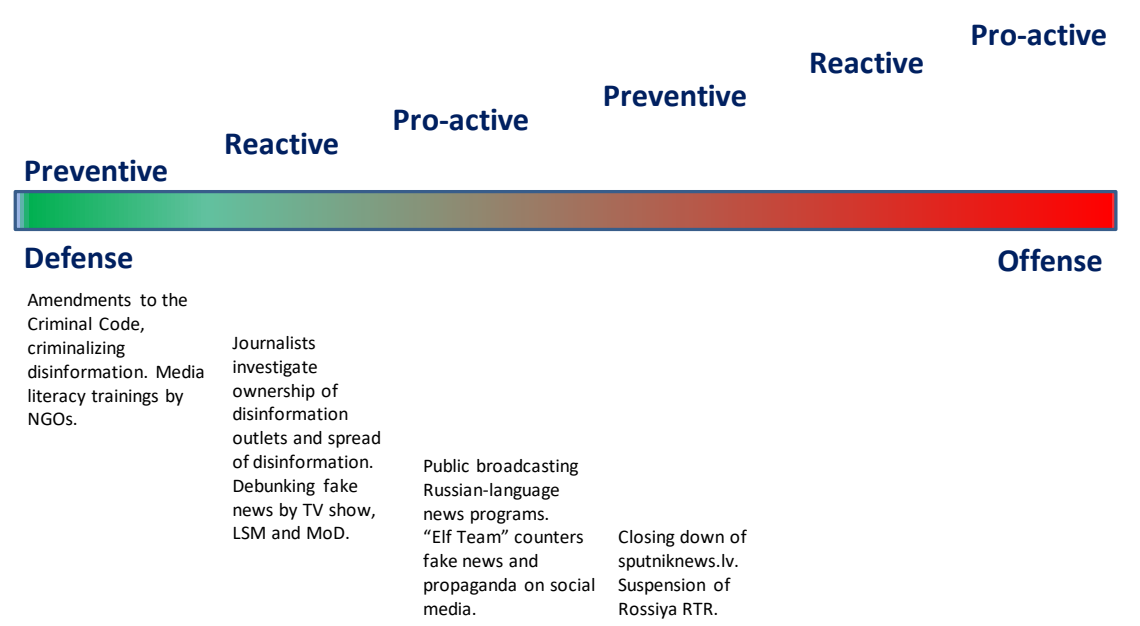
Pro-active

Reactive

Preventive

Pro-active

Reactive

Preventive

Defense

Offense

Amendments to the Criminal Code, criminalizing disinformation. Media literacy trainings by NGOs.

Journalists investigate ownership of disinformation outlets and spread of disinformation. Debunking fake news by TV show, LSM and MoD.

Public broadcasting Russian-language news programs. “Elf Team” counters fake news and propaganda on social media.

Closing down of sputniknews.lv. Suspension of Rossiya RTR.